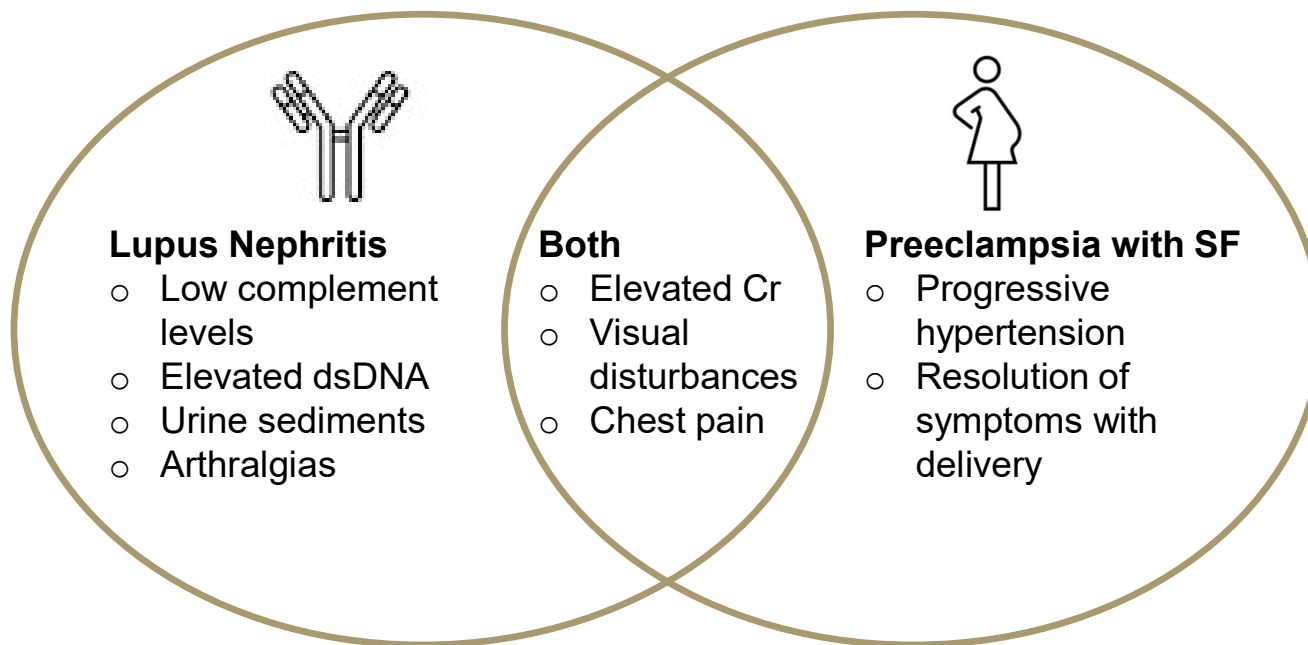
**Lupus Nephritis**
- Low complement levels
- Elevated dsDNA
- Urine sediments
- Arthralgias

**Both**
- Elevated Cr
- Visual disturbances
- Chest pain

**Preeclampsia with SF**
- Progressive hypertension
- Resolution of symptoms with delivery